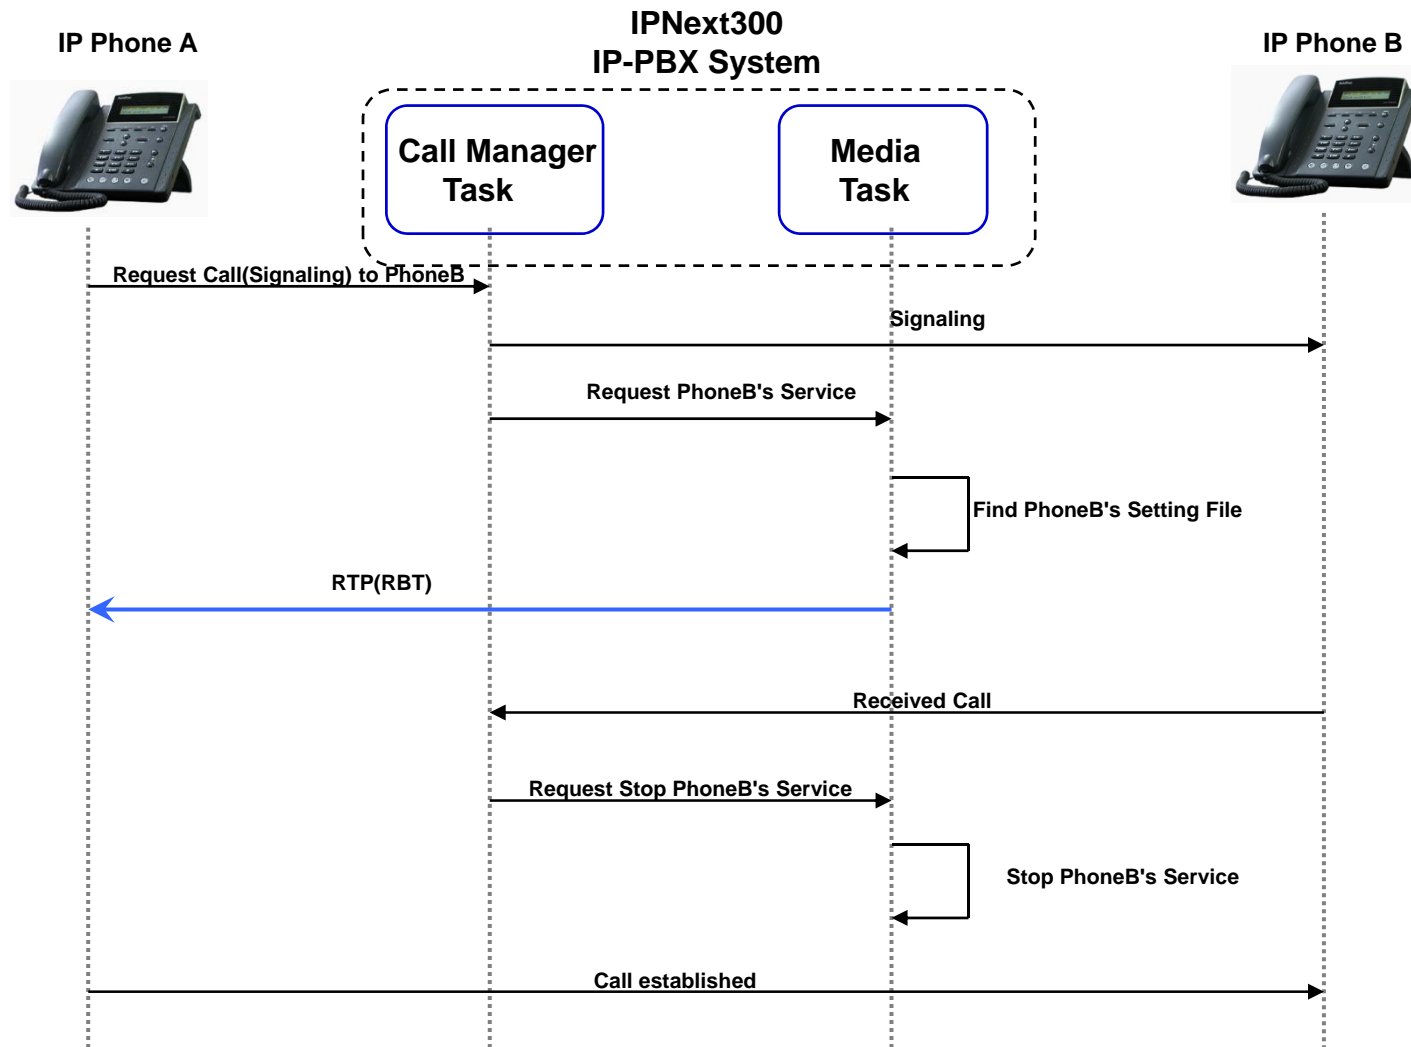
IP Phone A

IPNext300
IP-PBX System

IP Phone B

Call Manager Task

Media Task

Request Call(Signaling) to PhoneB

Signaling

Request PhoneB's Service

Find PhoneB's Setting File

RTP(RBT)

Received Call

Request Stop PhoneB's Service

Stop PhoneB's Service

Call established